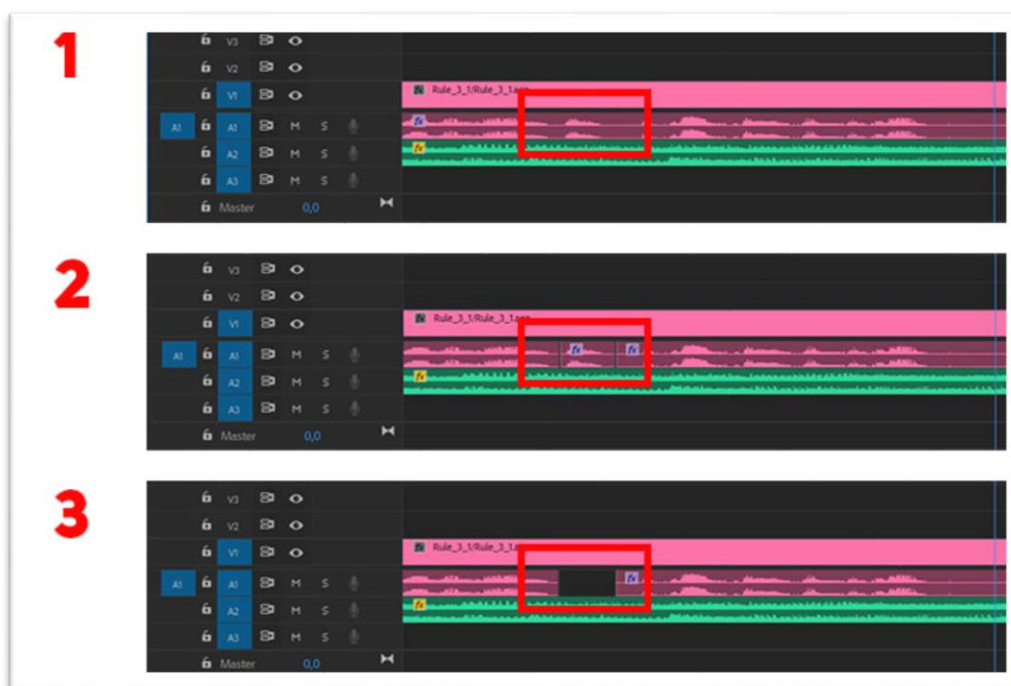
1

V3
V2
V1
A1 A1 M S
A2 M S
A3 M S
Master 0,0
Rule_3_1/Rule_3_1.aep
fx
fx

2

V3
V2
V1
A1 A1 M S
A2 M S
A3 M S
Master 0,0
Rule_3_1/Rule_3_1.aep
fx
fx
fx

3

V3
V2
V1
A1 A1 M S
A2 M S
A3 M S
Master 0,0
Rule_3_1/Rule_3_1.aep
fx
fx